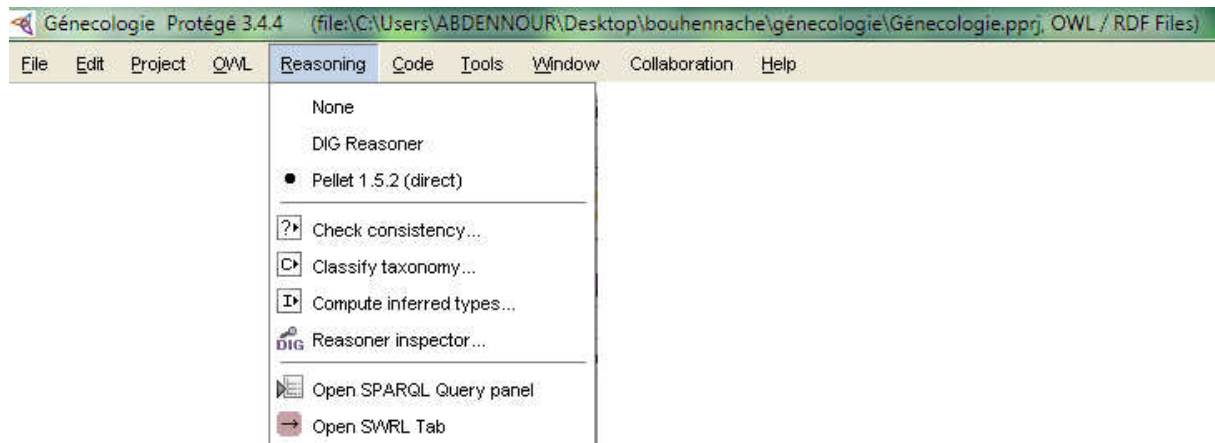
Génecologie Protégé 3.4.4 (file:\C:\Users\ABDENNOUR\Desktop\bouhennache\génecologie\Génecologie.pprj, OWL / RDF Files)

File Edit Project OWL Reasoning Code Tools Window Collaboration Help

None
DIG Reasoner
Pellet 1.5.2 (direct)
?▸ Check consistency...
C▸ Classify taxonomy...
I▸ Compute inferred types...
DIG Reasoner inspector...
Open SPARQL Query panel
→ Open SWRL Tab